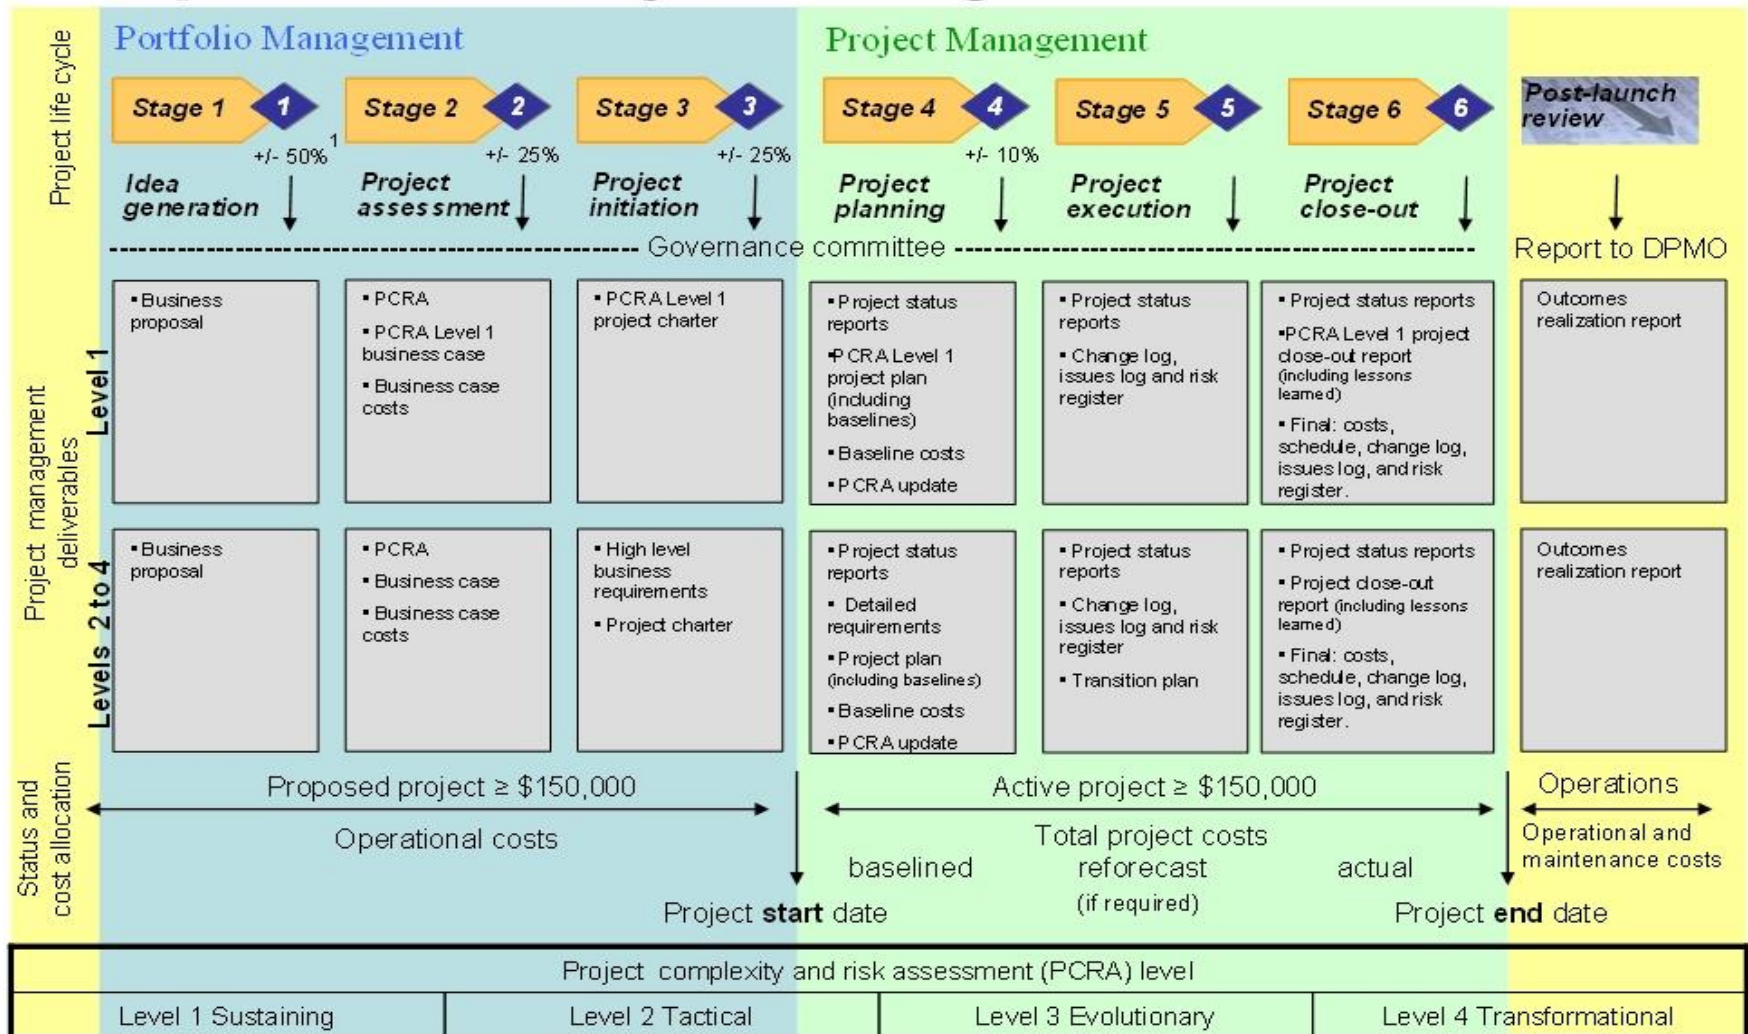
Portfolio Management

Project Management

Project life cycle

Stage 1 1
Stage 2 2
Stage 3 3
Stage 4 4
Stage 5 5
Stage 6 6
Post-launch review

+/- 50% 1
+/- 25%
+/- 25%
+/- 10%

Idea generation
Project assessment
Project initiation
Project planning
Project execution
Project close-out

Governance committee

Report to DPMO

Project management deliverables

Level 1

▪ Business proposal

▪ PCRA
▪ PCRA Level 1 business case
▪ Business case costs

▪ PCRA Level 1 project charter

▪ Project status reports
▪ PCRA Level 1 project plan (including baselines)
▪ Baseline costs
▪ PCRA update

▪ Project status reports
▪ Change log, issues log and risk register

▪ Project status reports
▪ PCRA Level 1 project close-out report (including lessons learned)
▪ Final: costs, schedule, change log, issues log, and risk register.

Outcomes realization report

Levels 2 to 4

▪ Business proposal

▪ PCRA
▪ Business case
▪ Business case costs

▪ High level business requirements
▪ Project charter

▪ Project status reports
▪ Detailed requirements
▪ Project plan (including baselines)
▪ Baseline costs
▪ PCRA update

▪ Project status reports
▪ Change log, issues log and risk register
▪ Transition plan

▪ Project status reports
▪ Project close-out report (including lessons learned)
▪ Final: costs, schedule, change log, issues log, and risk register.

Outcomes realization report

Status and cost allocation

Proposed project ≥ $150,000
Operational costs

Active project ≥ $150,000
Total project costs
baselined
reforecast (if required)
actual

Operations
Operational and maintenance costs

Project **start** date
Project **end** date

| Project complexity and risk assessment (PCRA) level | | | |
|---|---|---|---|
| Level 1 Sustaining | Level 2 Tactical | Level 3 Evolutionary | Level 4 Transformational |